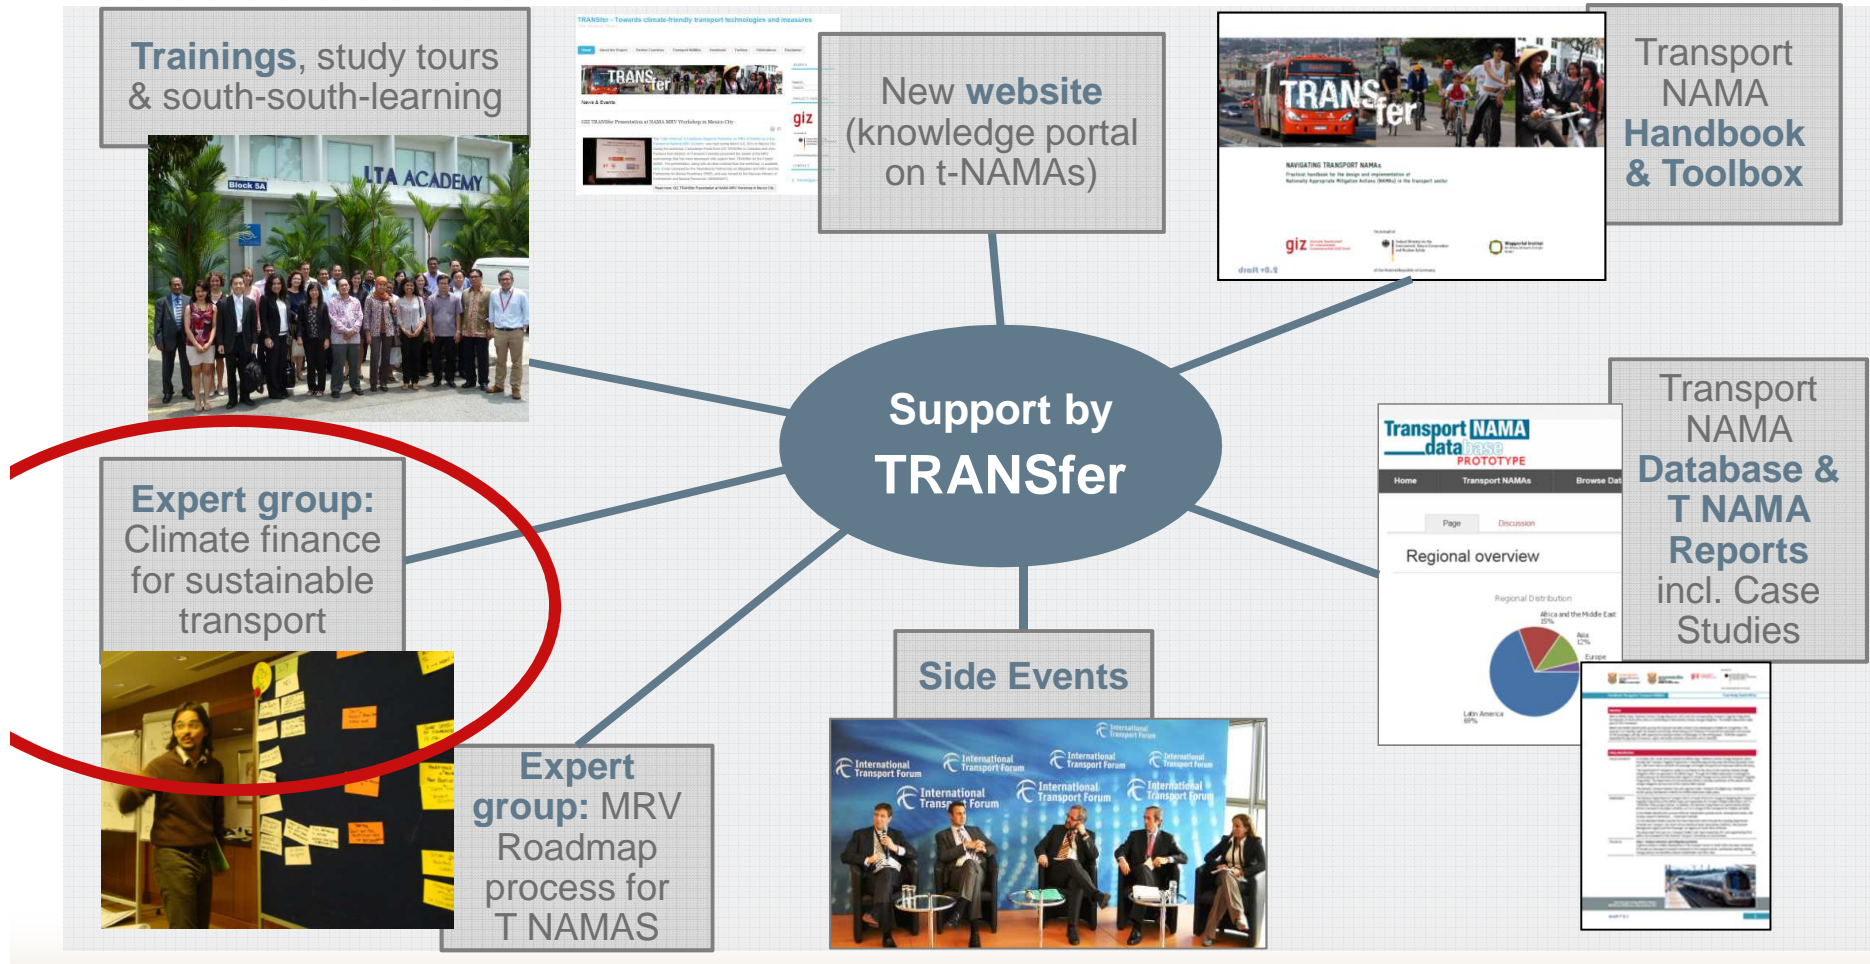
Trainings, study tours & south-south-learning

LTA ACADEMY

Block 5A

TRANSfer - Towards climate-friendly transport technologies and measures

TRANSfer

giz

New website (knowledge portal on t-NAMAs)

TRANSfer

NAVIGATING TRANSPORT NAMAs

giz

draft v0.1

Transport NAMA Handbook & Toolbox

Support by TRANSfer

Expert group: Climate finance for sustainable transport

Transport NAMA database PROTOTYPE

Home | Transport NAMAs | Browse Dat

Page | Discussion

Regional overview

Regional Distribution

Africa and the Middle East 15%

Asia 12%

Europe

Latin America 69%

Transport NAMA Database & T NAMA Reports incl. Case Studies

Side Events

International Transport Forum

Expert group: MRV Roadmap process for T NAMAS